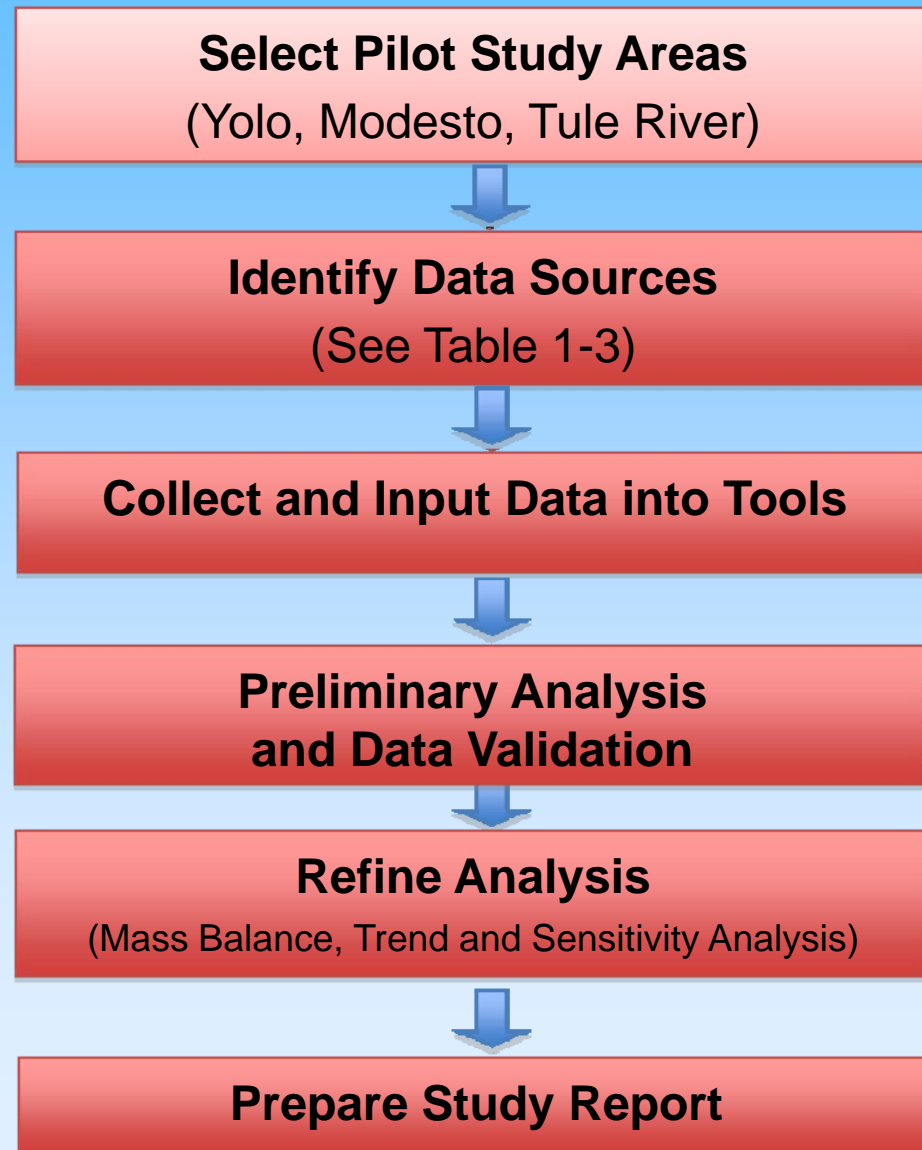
Select Pilot Study Areas
(Yolo, Modesto, Tule River)

Identify Data Sources
(See Table 1-3)

Collect and Input Data into Tools

Preliminary Analysis and Data Validation

Refine Analysis
(Mass Balance, Trend and Sensitivity Analysis)

Prepare Study Report